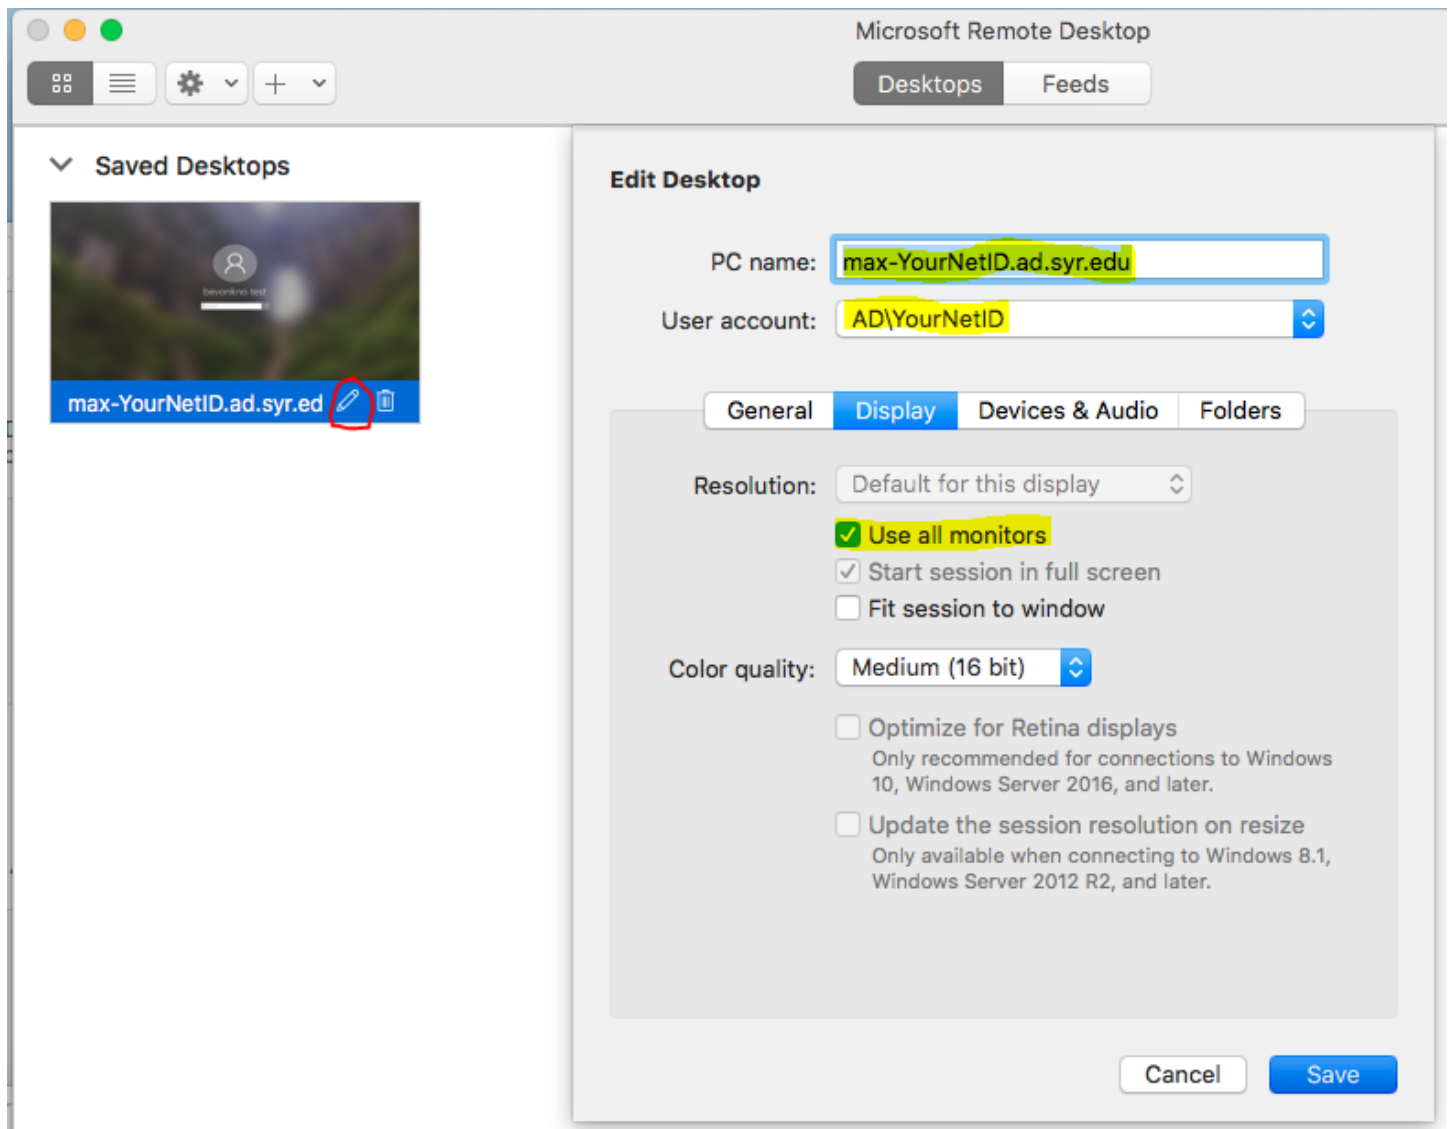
Microsoft Remote Desktop

Desktops Feeds

Saved Desktops

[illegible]

max-YourNetID.ad.syr.ed

Edit Desktop

PC name: max-YourNetID.ad.syr.edu

User account: AD\YourNetID

General Display Devices & Audio Folders

Resolution: Default for this display

Use all monitors

Start session in full screen

Fit session to window

Color quality: Medium (16 bit)

Optimize for Retina displays
Only recommended for connections to Windows 10, Windows Server 2016, and later.

Update the session resolution on resize
Only available when connecting to Windows 8.1, Windows Server 2012 R2, and later.

Cancel Save